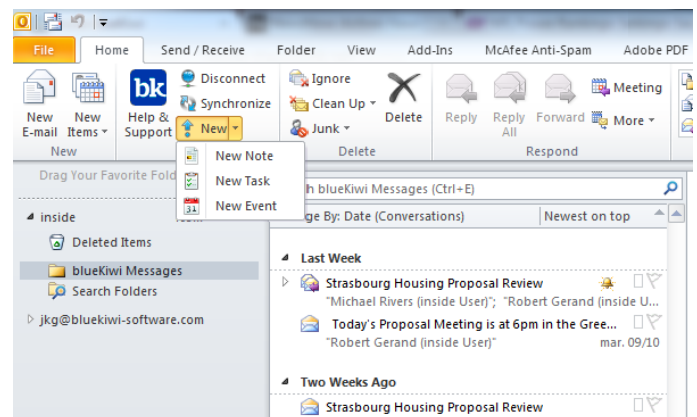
File | Home | Send / Receive | Folder | View | Add-Ins | McAfee Anti-Spam | Adobe PDF

New E-mail
New Items
New

bk
Help & Support
Disconnect
Synchronize
New

New Note
New Task
New Event

Ignore
Clean Up
Junk
Delete
Delete

Reply
Reply All
Forward
Meeting
More
Respond

Drag Your Favorite Fold

inside
Deleted Items
blueKiwi Messages
Search Folders
jkg@bluekiwi-software.com

h blueKiwi Messages (Ctrl+E)
ge By: Date (Conversations)
Newest on top

Last Week
Strasbourg Housing Proposal Review
"Michael Rivers (inside User)"; "Robert Gerand (inside U...
Today's Proposal Meeting is at 6pm in the Gree...
"Robert Gerand (inside User)"
mar. 09/10

Two Weeks Ago
Strasbourg Housing Proposal Review